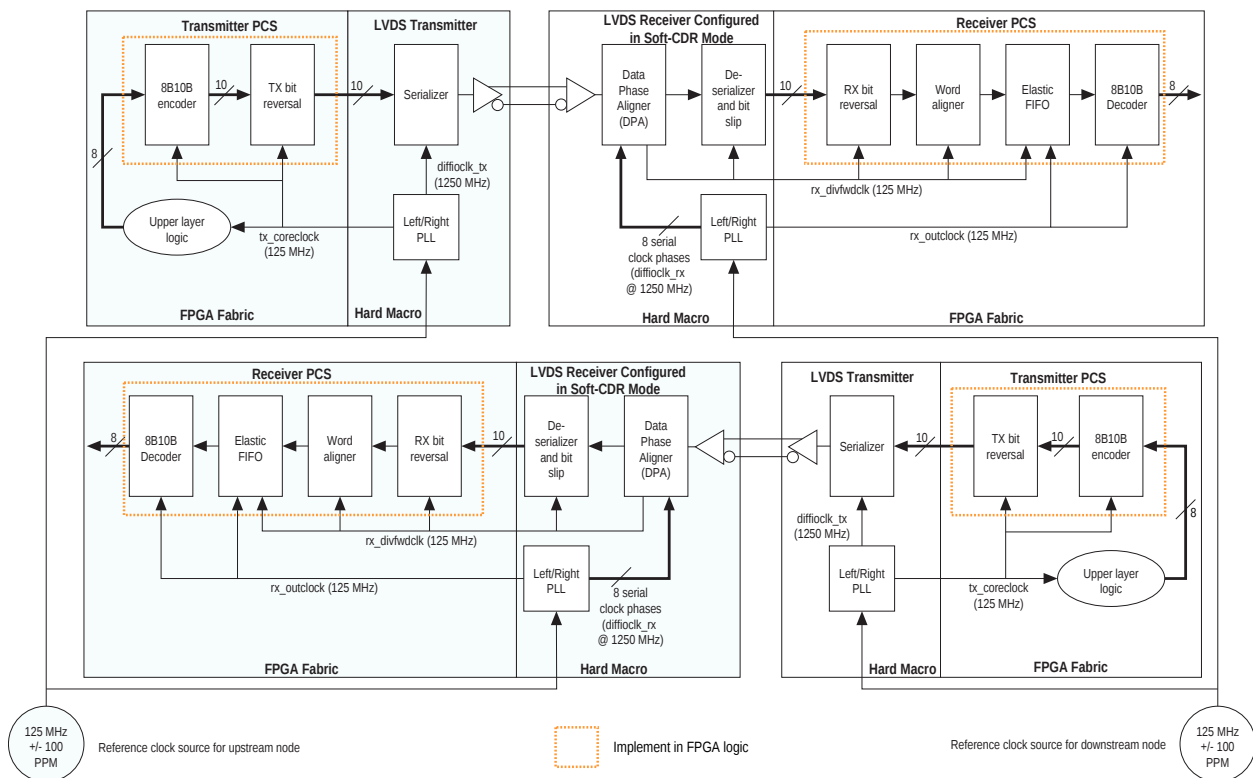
Transmitter PCS

LVDS Transmitter

LVDS Receiver Configured in Soft-CDR Mode

Receiver PCS

8B10B encoder

10

TX bit reversal

10

Serializer

Data Phase Aligner (DPA)

De-serializer and bit slip

10

RX bit reversal

Word aligner

Elastic FIFO

8B10B Decoder

8

8

diffioclk_tx (1250 MHz)

rx_divfwdclk (125 MHz)

Upper layer logic

tx_coreclock (125 MHz)

Left/Right PLL

Left/Right PLL

8 serial clock phases (diffioclk_rx @ 1250 MHz)

rx_outclock (125 MHz)

FPGA Fabric

Hard Macro

Hard Macro

FPGA Fabric

Receiver PCS

LVDS Receiver Configured in Soft-CDR Mode

LVDS Transmitter

Transmitter PCS

8

8B10B Decoder

Elastic FIFO

Word aligner

RX bit reversal

10

De-serializer and bit slip

Data Phase Aligner (DPA)

Serializer

10

TX bit reversal

10

8B10B encoder

8

rx_divfwdclk (125 MHz)

diffioclk_tx (1250 MHz)

rx_outclock (125 MHz)

Left/Right PLL

8 serial clock phases (diffioclk_rx @ 1250 MHz)

Left/Right PLL

tx_coreclock (125 MHz)

Upper layer logic

FPGA Fabric

Hard Macro

Hard Macro

FPGA Fabric

125 MHz +/- 100 PPM

Reference clock source for upstream node

Implement in FPGA logic

Reference clock source for downstream node

125 MHz +/- 100 PPM